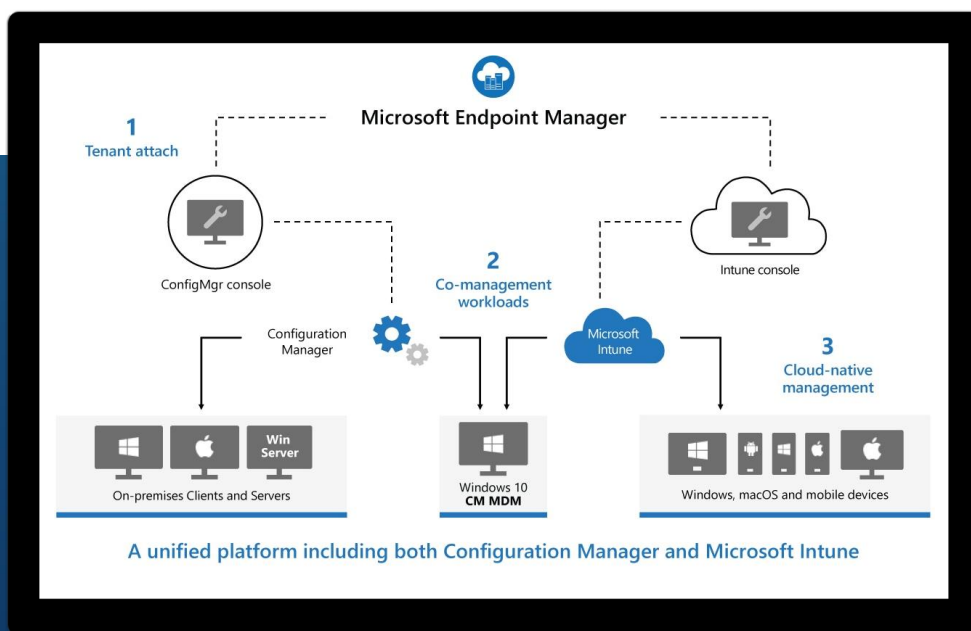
Microsoft Endpoint Manager

1
Tenant attach

ConfigMgr console

Intune console

2
Co-management workloads

Configuration Manager

Microsoft Intune

3
Cloud-native management

Win Server

On-premises Clients and Servers

Windows 10
CM MDM

Windows, macOS and mobile devices

A unified platform including both Configuration Manager and Microsoft Intune